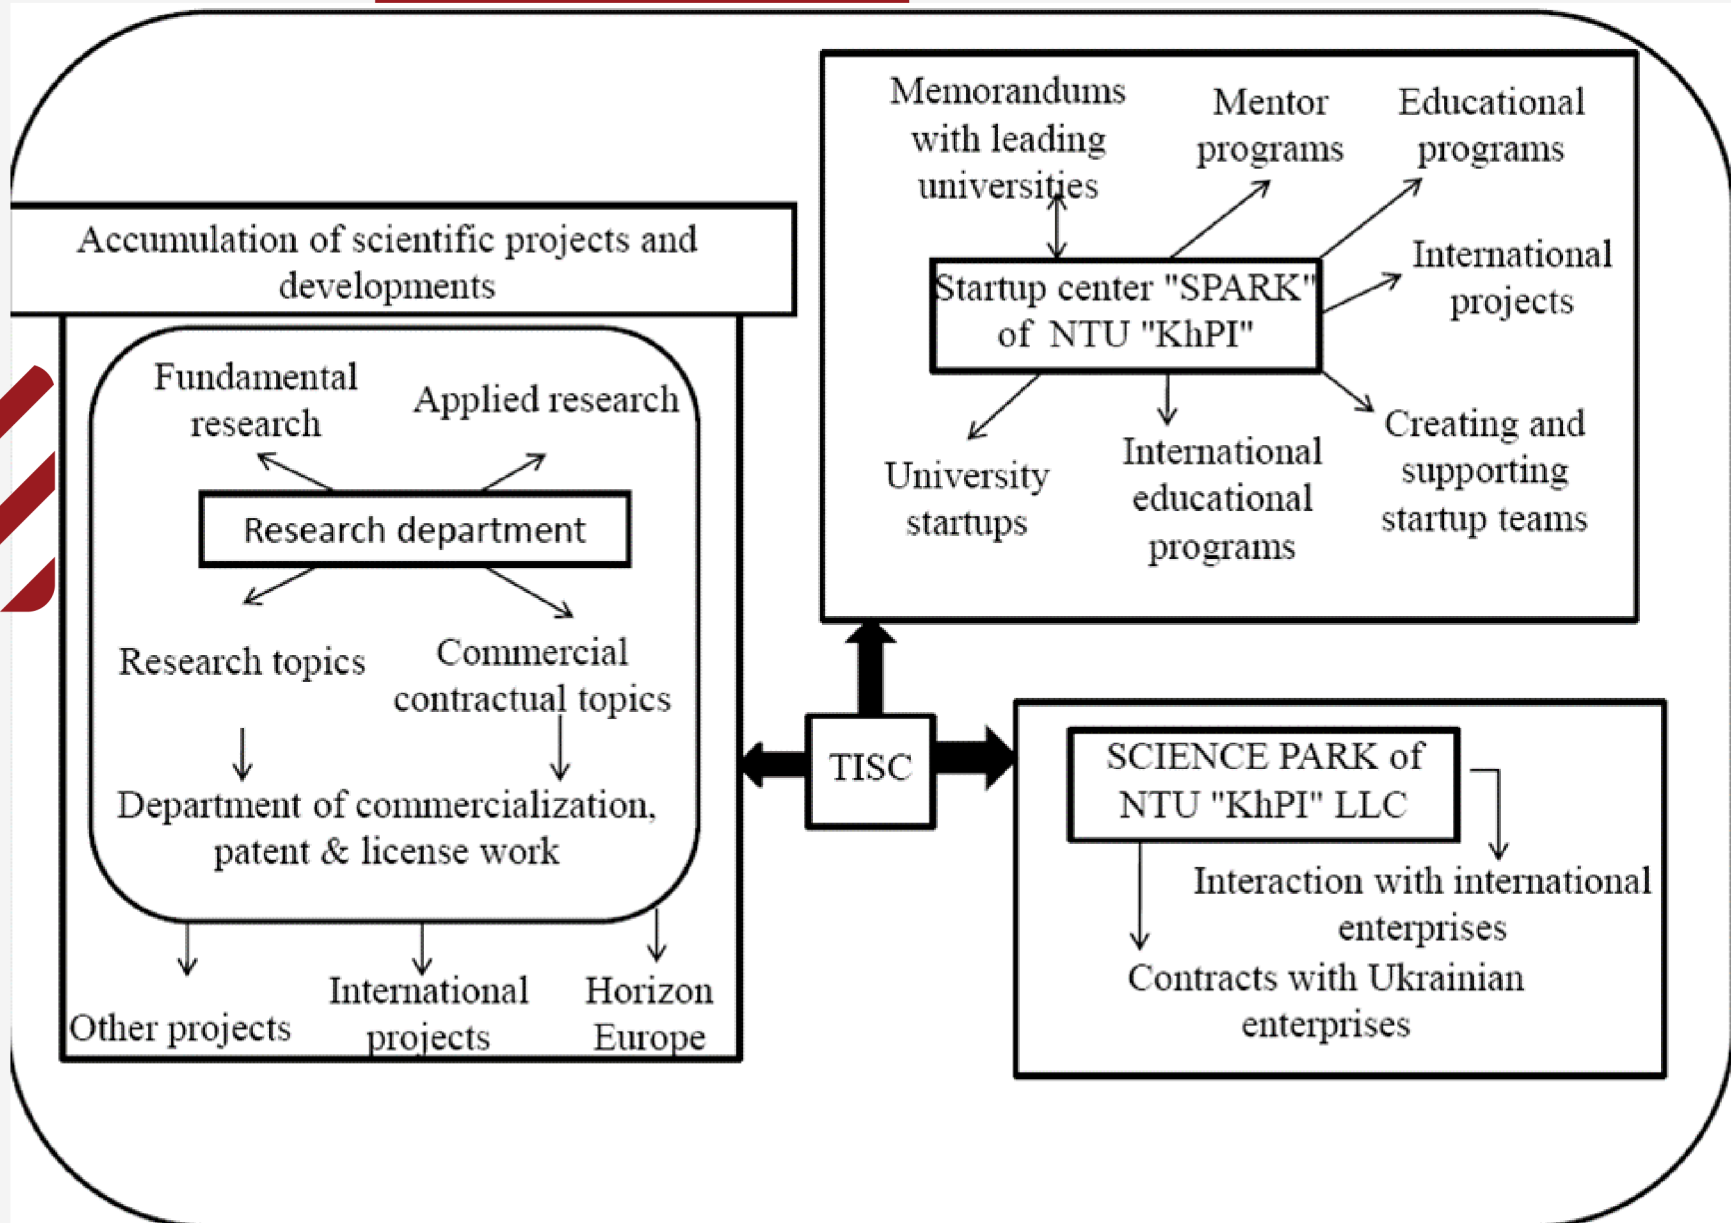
Memorandums with leading universities

Mentor programs

Educational programs

Startup center "SPARK" of NTU "KhPI"

International projects

University startups

International educational programs

Creating and supporting startup teams

Accumulation of scientific projects and developments

Fundamental research

Applied research

Research department

Research topics

Commercial contractual topics

Department of commercialization, patent & license work

Other projects

International projects

Horizon Europe

TISC

SCIENCE PARK of NTU "KhPI" LLC

Interaction with international enterprises

Contracts with Ukrainian enterprises